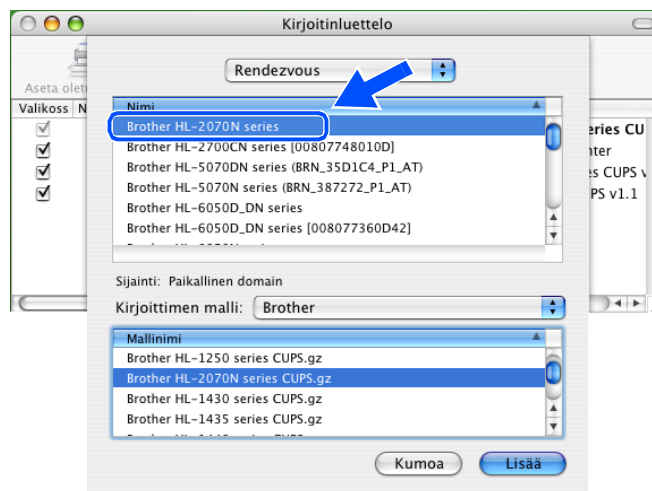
Kirjoitinluettelo

Aseta olet

Valikoss N

Rendezvous

Nimi

Brother HL-2070N series

Brother HL-2700CN series [00807748010D]

Brother HL-5070DN series (BRN_35D1C4_P1_AT)

Brother HL-5070N series (BRN_387272_P1_AT)

Brother HL-6050D_DN series

Brother HL-6050D_DN series [008077360D42]

series CU

nter

es CUPS v

PS v1.1

Sijainti: Paikallinen domain

Kirjoittimen malli: Brother

Mallinimi

Brother HL-1250 series CUPS.gz

Brother HL-2070N series CUPS.gz

Brother HL-1430 series CUPS.gz

Brother HL-1435 series CUPS.gz

Kumoa

Lisää